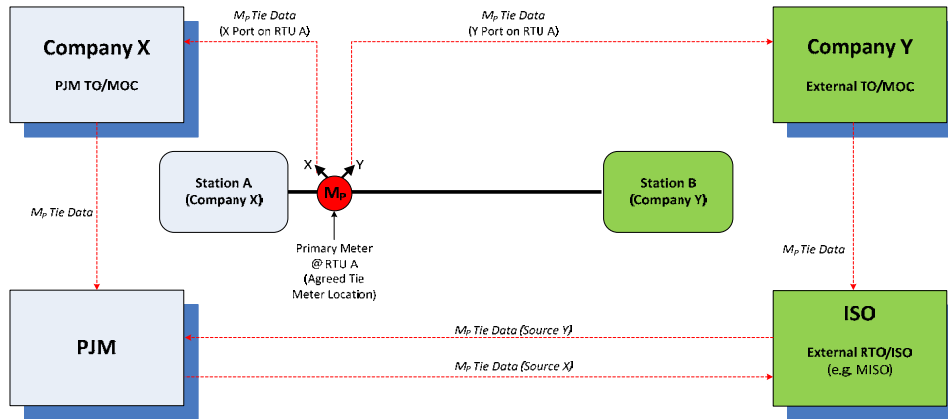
$M_P$ Tie Data
(X Port on RTU A)

$M_P$ Tie Data
(Y Port on RTU A)

Company X
PJM TO/MOC

Company Y
External TO/MOC

X
Y

Station A
(Company X)

$M_P$

Station B
(Company Y)

$M_P$ Tie Data

Primary Meter
@ RTU A
(Agreed Tie
Meter Location)

$M_P$ Tie Data

PJM

$M_P$ Tie Data (Source Y)

$M_P$ Tie Data (Source X)

ISO
External RTO/ISO
(e.g. MISO)